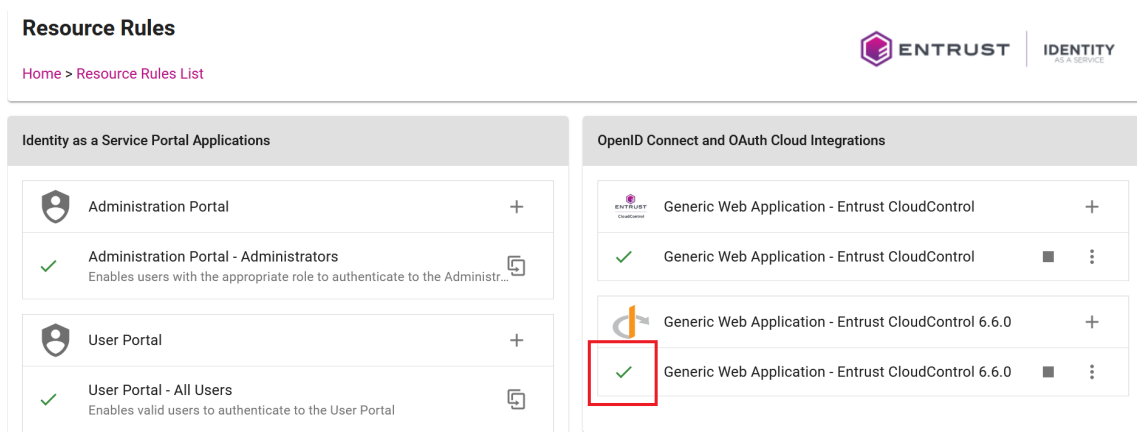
Resource Rules

Home > Resource Rules List

ENTRUST | IDENTITY AS A SERVICE

Identity as a Service Portal Applications

Administration Portal +

Administration Portal - Administrators
Enables users with the appropriate role to authenticate to the Administr...

User Portal +

User Portal - All Users
Enables valid users to authenticate to the User Portal

OpenID Connect and OAuth Cloud Integrations

ENTRUST CloudControl

Generic Web Application - Entrust CloudControl +

Generic Web Application - Entrust CloudControl

Generic Web Application - Entrust CloudControl 6.6.0 +

Generic Web Application - Entrust CloudControl 6.6.0